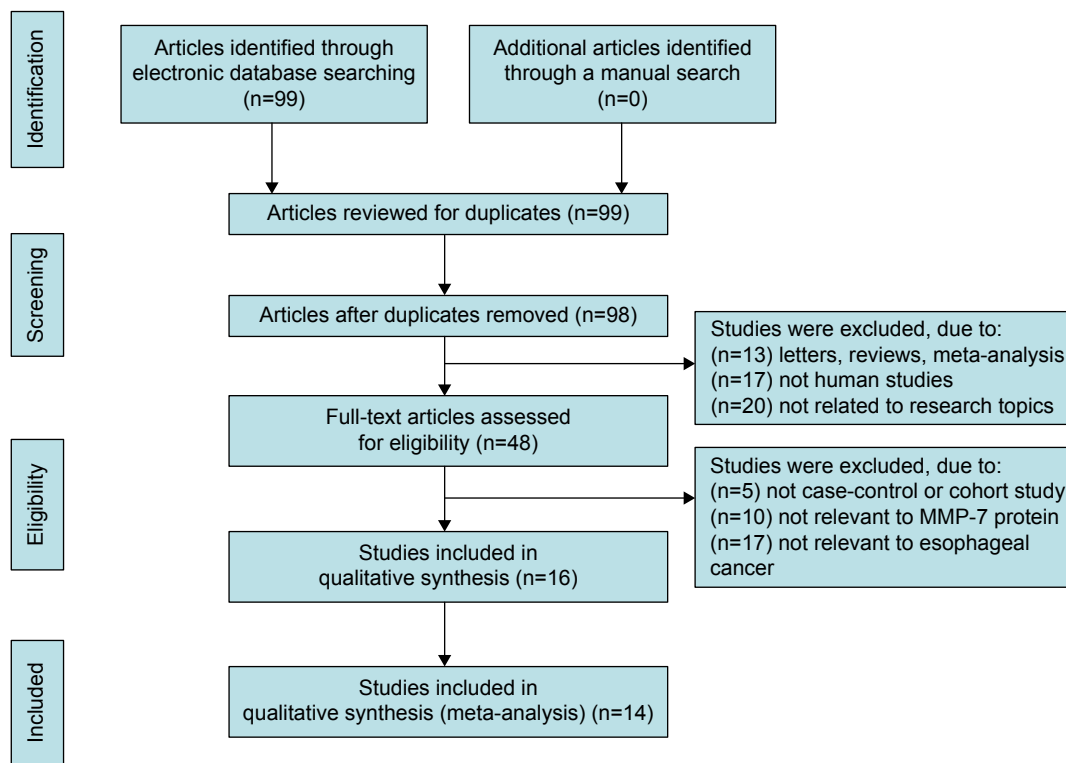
Identification

Articles identified through electronic database searching (n=99)

Additional articles identified through a manual search (n=0)

Articles reviewed for duplicates (n=99)

Screening

Articles after duplicates removed (n=98)

Studies were excluded, due to:
(n=13) letters, reviews, meta-analysis
(n=17) not human studies
(n=20) not related to research topics

Full-text articles assessed for eligibility (n=48)

Eligibility

Studies were excluded, due to:
(n=5) not case-control or cohort study
(n=10) not relevant to MMP-7 protein
(n=17) not relevant to esophageal cancer

Studies included in qualitative synthesis (n=16)

Included

Studies included in qualitative synthesis (meta-analysis) (n=14)